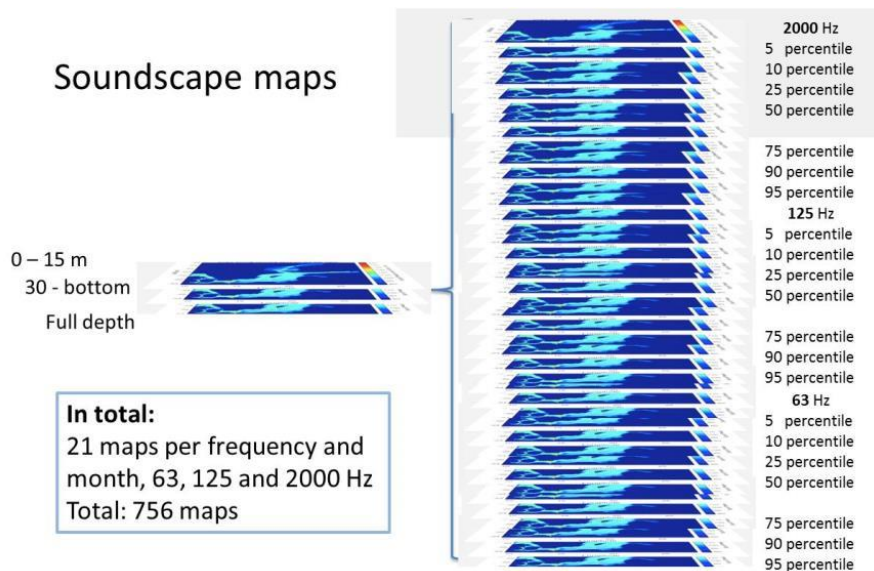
Soundscape maps

0 – 15 m
30 - bottom
Full depth

**In total:**
21 maps per frequency and month, 63, 125 and 2000 Hz
Total: 756 maps

**2000** Hz
5 percentile
10 percentile
25 percentile
50 percentile
75 percentile
90 percentile
95 percentile
**125** Hz
5 percentile
10 percentile
25 percentile
50 percentile
75 percentile
90 percentile
95 percentile
**63** Hz
5 percentile
10 percentile
25 percentile
50 percentile
75 percentile
90 percentile
95 percentile